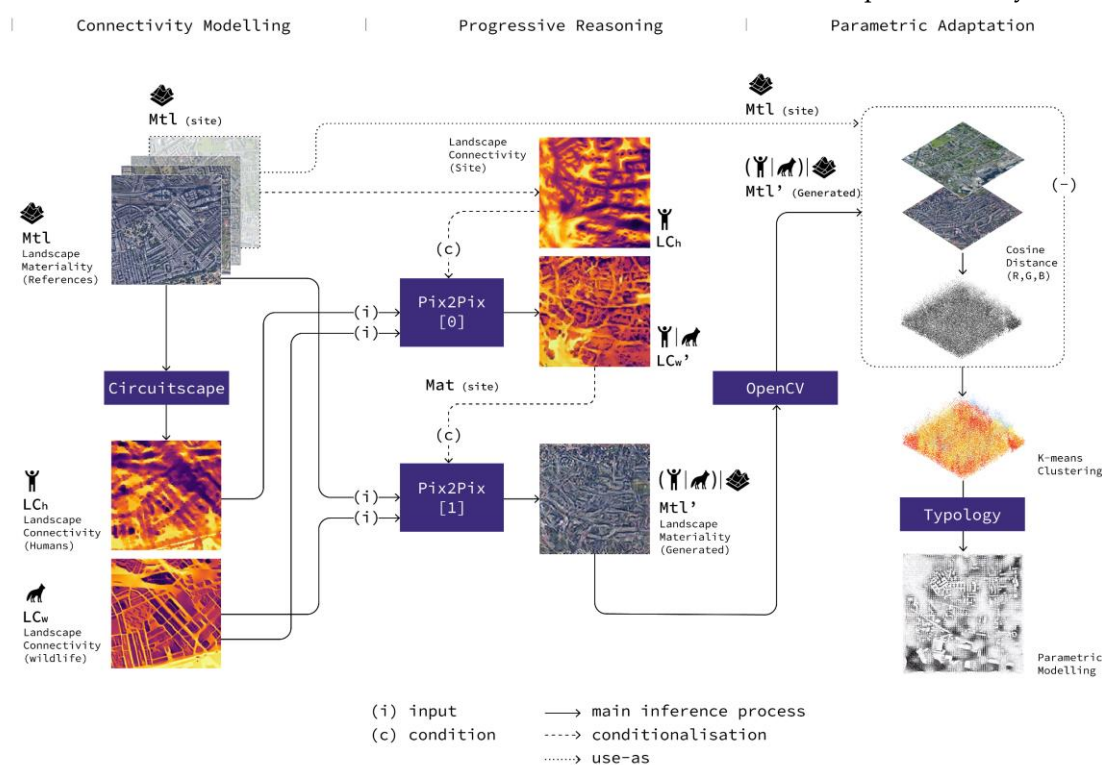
Connectivity Modelling | Progressive Reasoning | Parametric Adaptation

Mtl (site)

Mtl
Landscape Materiality (References)

Landscape Connectivity (Site)

Mtl (site)

(🚶|🐺)|🗺 Mtl' (Generated)

(−)

LCh

(c)

Pix2Pix [0]

(i)
(i)

🚶|🐺 LCw'

Cosine Distance (R,G,B)

Circuitscape

Mat (site)

OpenCV

(c)

Pix2Pix [1]

(i)
(i)

(🚶|🐺)|🗺 Mtl'
Landscape Materiality (Generated)

K-means Clustering

Typology

LCh
Landscape Connectivity (Humans)

LCw
Landscape Connectivity (wildlife)

Parametric Modelling

(i) input
(c) condition
⟶ main inference process
---→ conditionalisation
·····→ use-as